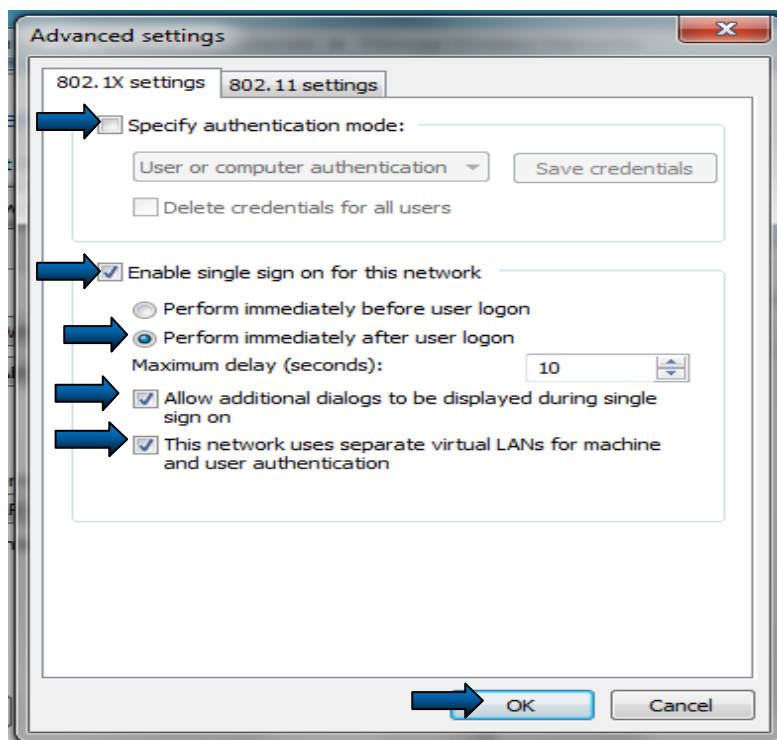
Advanced settings

802.1X settings | 802.11 settings

Specify authentication mode:

User or computer authentication

Save credentials

Delete credentials for all users

Enable single sign on for this network

Perform immediately before user logon

Perform immediately after user logon

Maximum delay (seconds): 10

Allow additional dialogs to be displayed during single sign on

This network uses separate virtual LANs for machine and user authentication

OK

Cancel